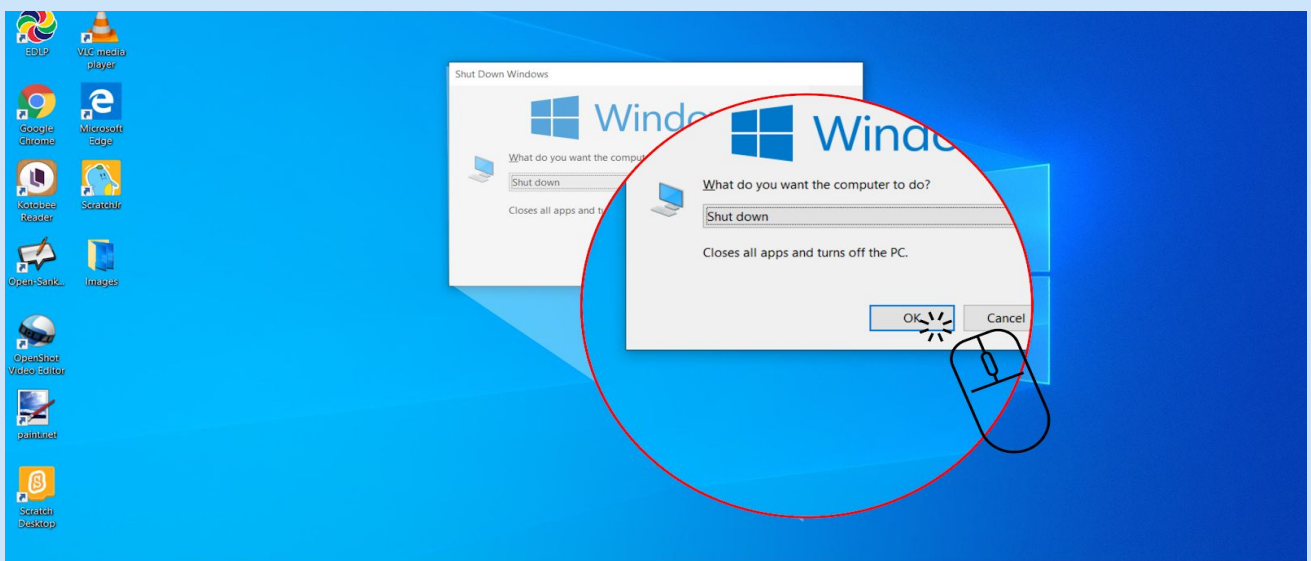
EDLP
VLC media player
Google Chrome
Microsoft Edge
Kotobee Reader
ScratchJr
Open-Sank...
Images
OpenShot Video Editor
paint.net
Scratch Desktop

Shut Down Windows
Windo
What do you want the comput
Shut down
Closes all apps and tu

Windo
What do you want the computer to do?
Shut down
Closes all apps and turns off the PC.
OK
Cancel